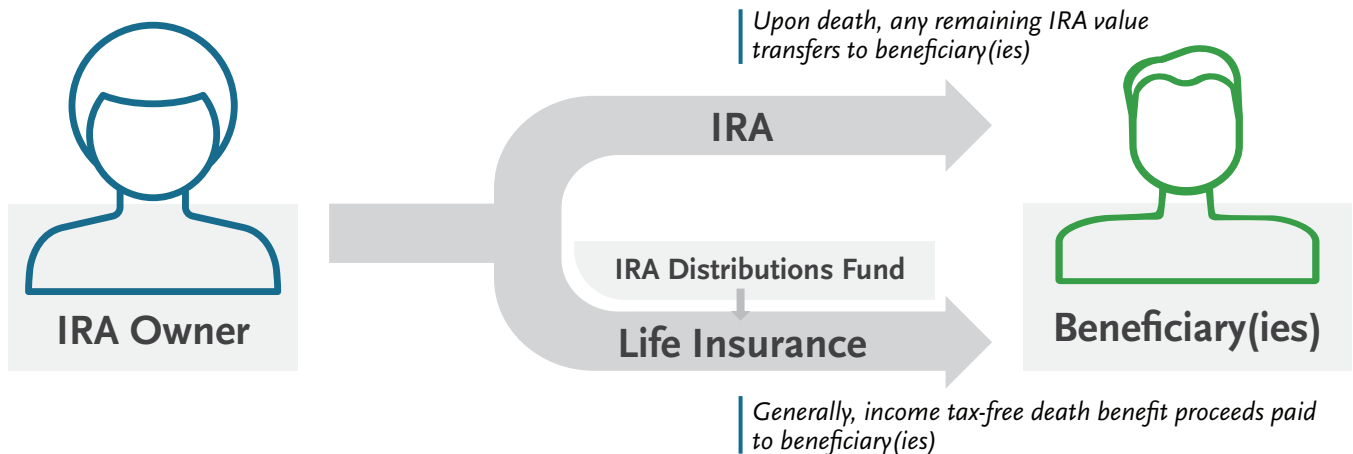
Upon death, any remaining IRA value transfers to beneficiary(ies)

IRA Owner

IRA

IRA Distributions Fund

Life Insurance

Beneficiary(ies)

Generally, income tax-free death benefit proceeds paid to beneficiary(ies)